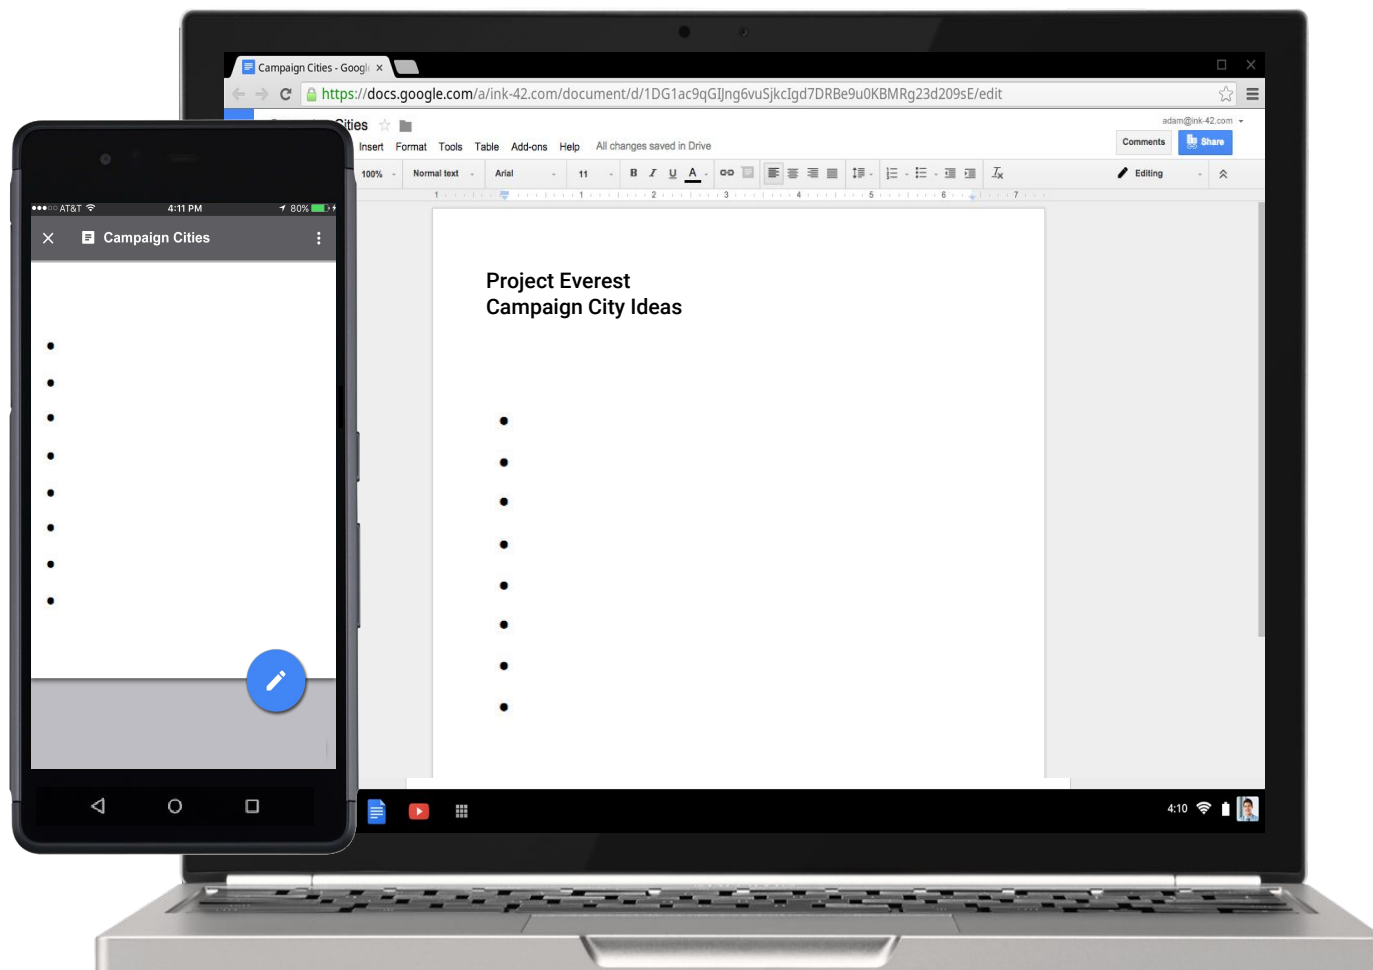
Campaign Cities - Googl ×

https://docs.google.com/a/ink-42.com/document/d/1DG1ac9qGIJng6vuSjkcIgd7DRBe9u0KBMRg23d209sE/edit

Cities

adam@ink-42.com

Insert Format Tools Table Add-ons Help All changes saved in Drive

Comments Share

100% Normal text Arial 11 B I U A Editing

Project Everest
Campaign City Ideas

•
•
•
•
•
•
•
•

AT&T 4:11 PM 80%

Campaign Cities

•
•
•
•
•
•
•
•

4:10